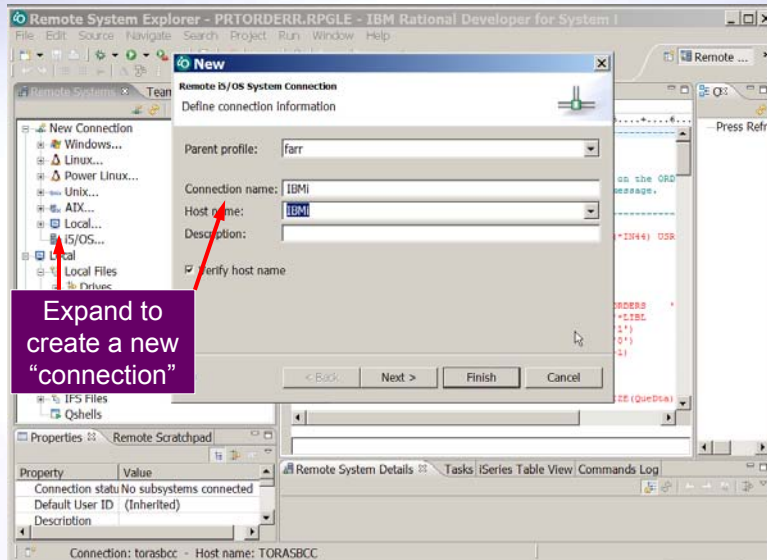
Remote System Explorer - PRTORDERR.RPGLE - IBM Rational Developer for System i

File Edit Source Navigate Search Project Run Window Help

Remote ...

Remote Systems Team

New Connection
Windows...
Linux...
Power Linux...
Unix...
AIX...
Local...
iS/OS...
Local
Local Files
Drives
IFS Files
Qshells

New

Remote iS/OS System Connection
Define connection information

Parent profile: farr

Connection name: IBMi
Host name: IBMI
Description:

Verify host name

< Back Next > Finish Cancel

Expand to create a new “connection”

Press Refr

on the ORD
essage.

(*IN44) USR

RDERS
*LIBL
('1')
('0')
(1)

ZE(QueDta)

Properties Remote Scratchpad

| Property | Value |
|---|---|
| Connection statu | No subsystems connected |
| Default User ID | (Inherited) |
| Description | |

Remote System Details Tasks iSeries Table View Commands Log

Connection: torasbcc - Host name: TORASBCC